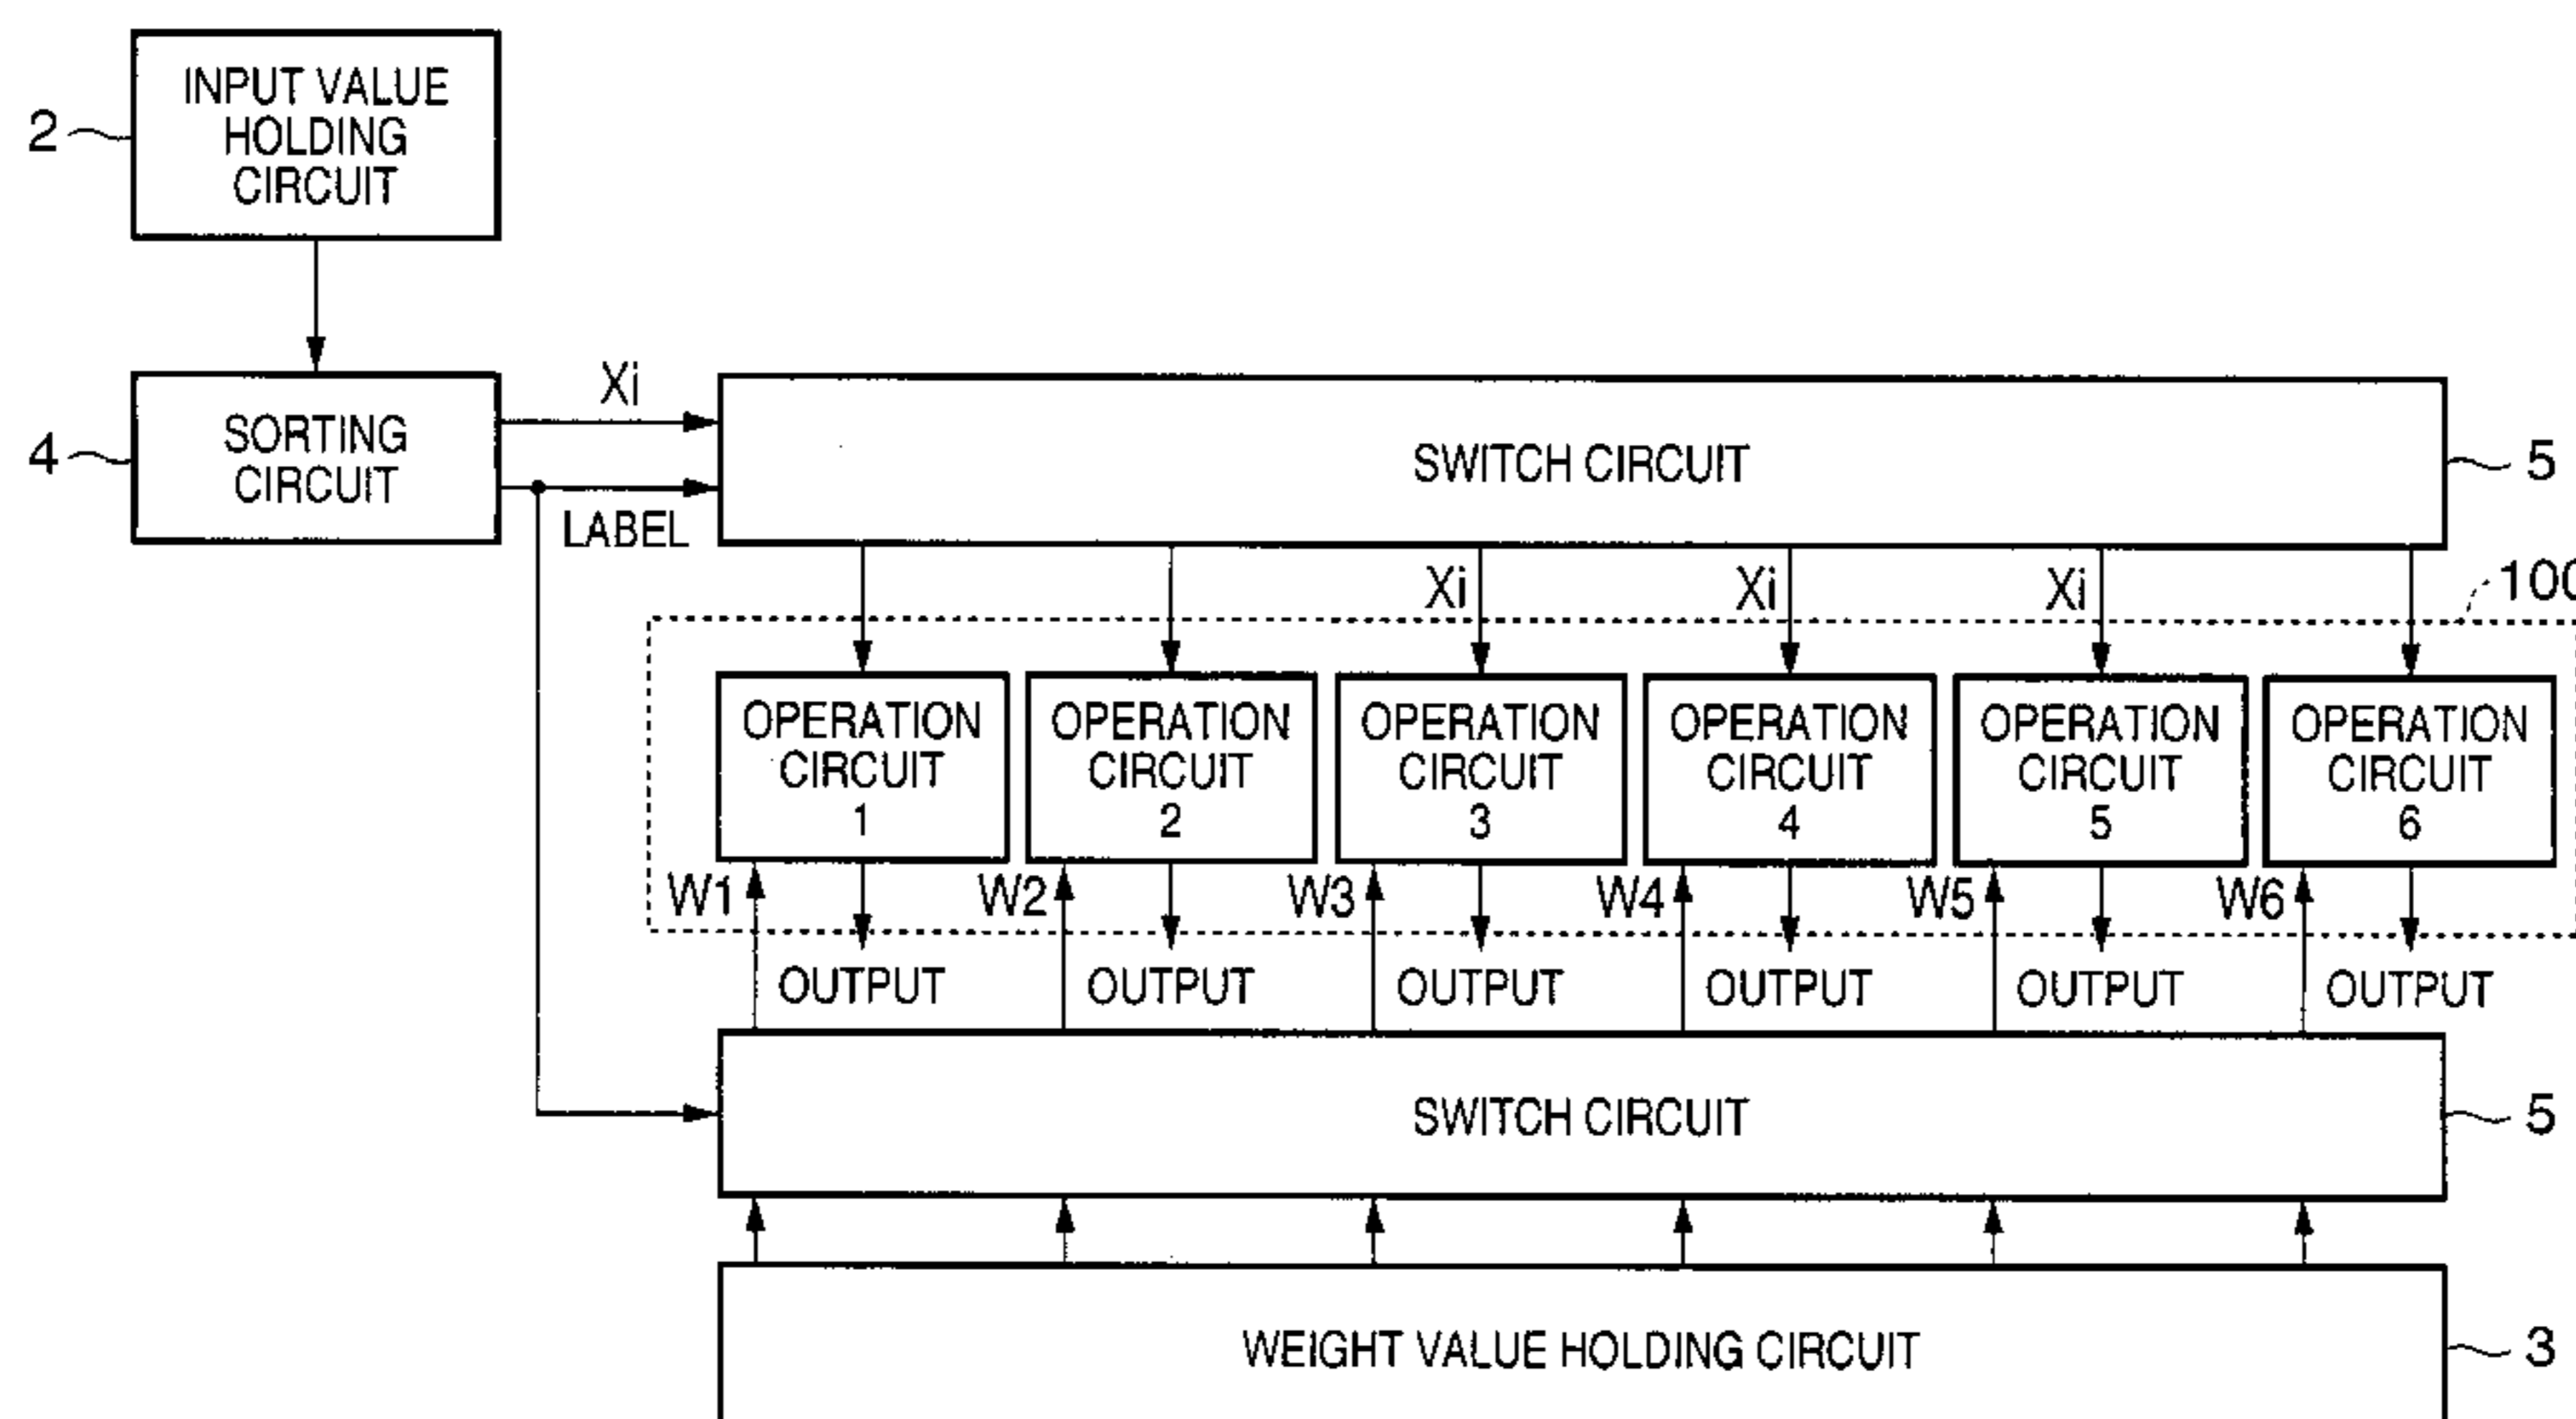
2
INPUT VALUE HOLDING CIRCUIT

4
SORTING CIRCUIT

Xi
LABEL

SWITCH CIRCUIT
5

Xi
Xi
Xi
100

OPERATION CIRCUIT 1
OPERATION CIRCUIT 2
OPERATION CIRCUIT 3
OPERATION CIRCUIT 4
OPERATION CIRCUIT 5
OPERATION CIRCUIT 6

W1
W2
W3
W4
W5
W6

OUTPUT
OUTPUT
OUTPUT
OUTPUT
OUTPUT
OUTPUT

SWITCH CIRCUIT
5

WEIGHT VALUE HOLDING CIRCUIT
3